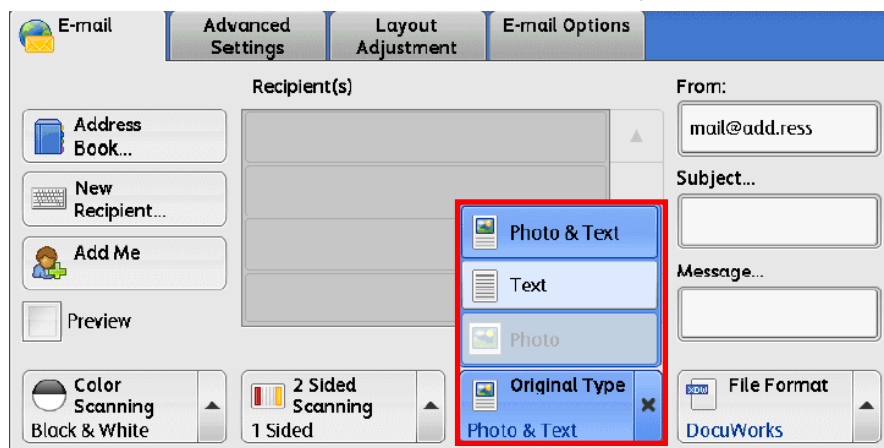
E-mail

Advanced Settings

Layout Adjustment

E-mail Options

Recipient(s)

From:

mail@add.ress

Address Book...

New Recipient...

Subject...

Add Me

Photo & Text

Text

Message...

Preview

Photo

Color Scanning

Black & White

2 Sided Scanning

1 Sided

Original Type

Photo & Text

File Format

DocuWorks